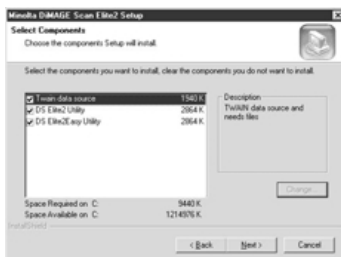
Minolta DiMAGE Scan Elite2 Setup

Select Components
Choose the components Setup will install.

Select the components you want to install, clear the components you do not want to install.

Twain data source 1540 K
DS Elite2 Utility 2864 K
DS Elite2Easy Utility 2864 K

Description
TWAIN data source and needs files

Change...

Space Required on C: 9440 K
Space Available on C: 1214976 K

InstallShield

< Back Next > Cancel